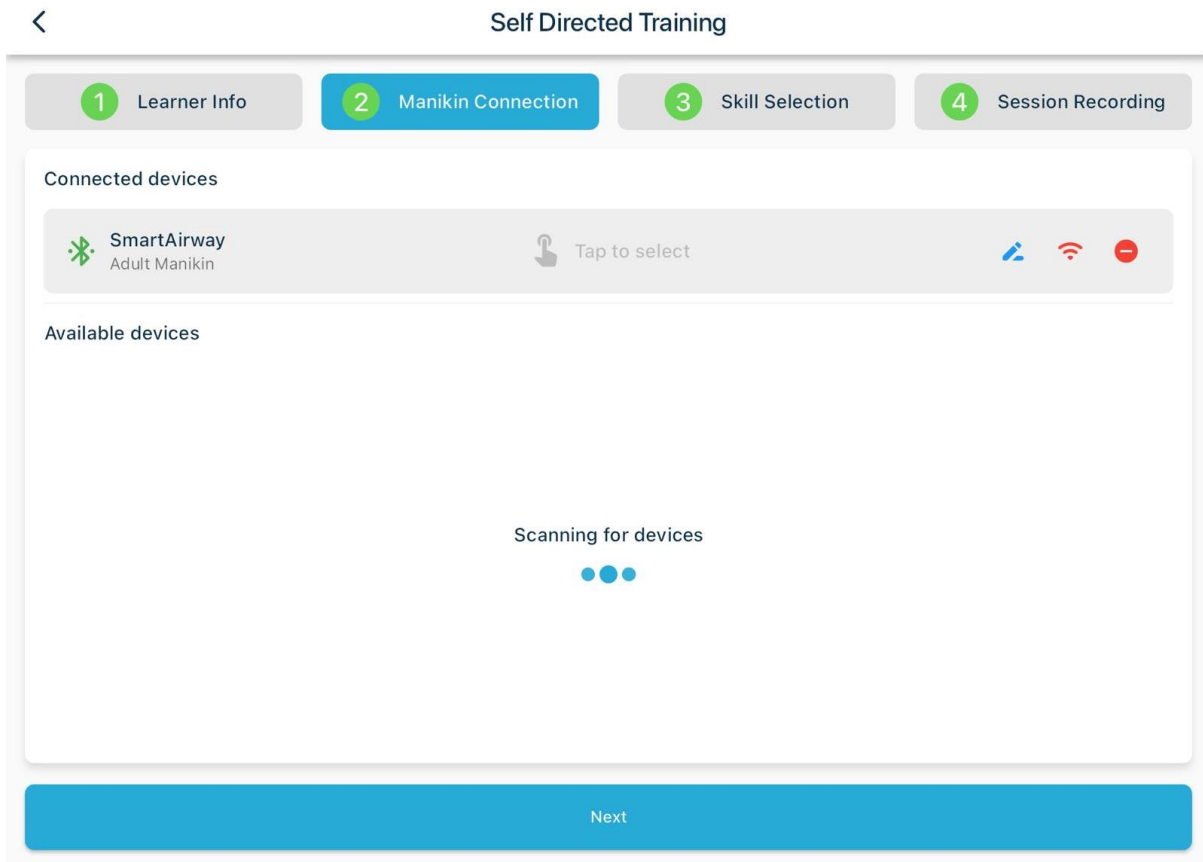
Self Directed Training

1 Learner Info

2 Manikin Connection

3 Skill Selection

4 Session Recording

Connected devices

SmartAirway
Adult Manikin

Tap to select

Available devices

Scanning for devices

Next